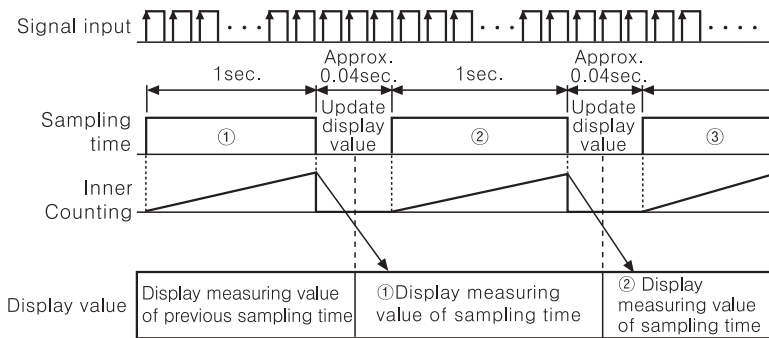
Signal input

1sec.

Approx. 0.04sec.

1sec.

Approx. 0.04sec.

Sampling time

①

Update display value

②

Update display value

③

Inner Counting

Display value

Display measuring value of previous sampling time

①Display measuring value of sampling time

② Display measuring value of sampling time